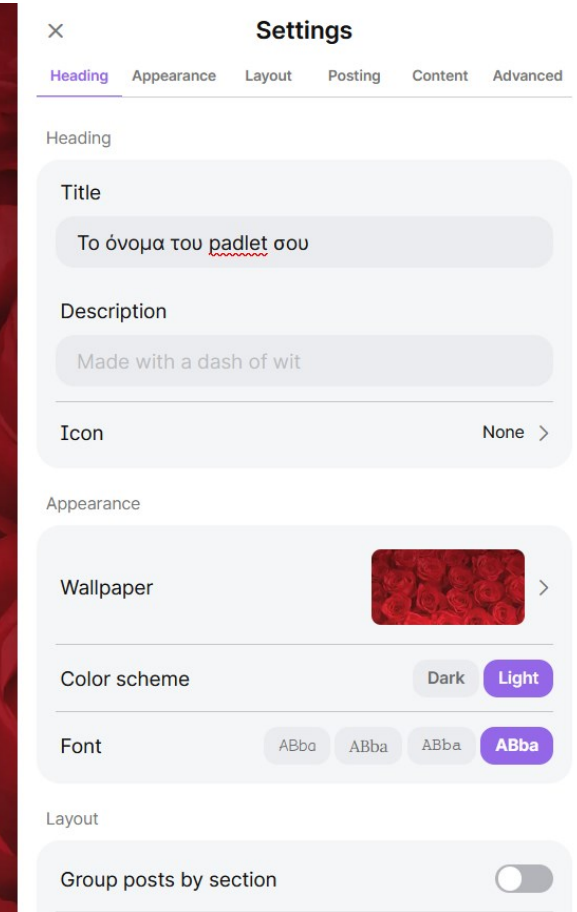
×
Settings

Heading Appearance Layout Posting Content Advanced

Heading

Title

Το όνομα του padlet σου

Description

Made with a dash of wit

Icon None >

Appearance

Wallpaper >

Color scheme Dark Light

Font ABba ABba ABba ABba

Layout

Group posts by section